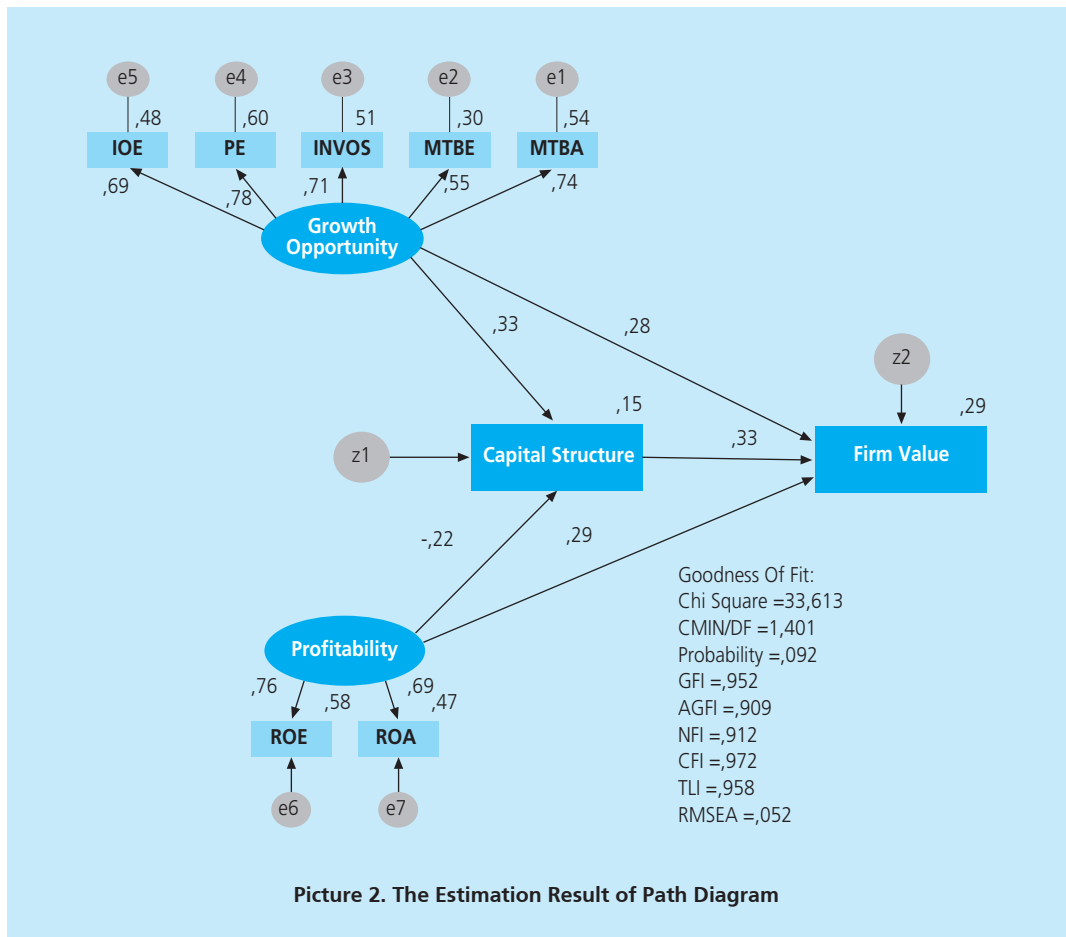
e5
,48
IOE
e4
,60
PE
e3
51
INVOS
e2
,30
MTBE
e1
,54
MTBA

,69
,78
,71
,55
,74

Growth Opportunity

,33
,28

z2
,29
,15
z1
Capital Structure
,33
Firm Value

-,22
,29

Profitability
,76
,58
,69
,47
ROE
ROA
e6
e7

Goodness Of Fit:
Chi Square =33,613
CMIN/DF =1,401
Probability =,092
GFI =,952
AGFI =,909
NFI =,912
CFI =,972
TLI =,958
RMSEA =,052

Picture 2. The Estimation Result of Path Diagram